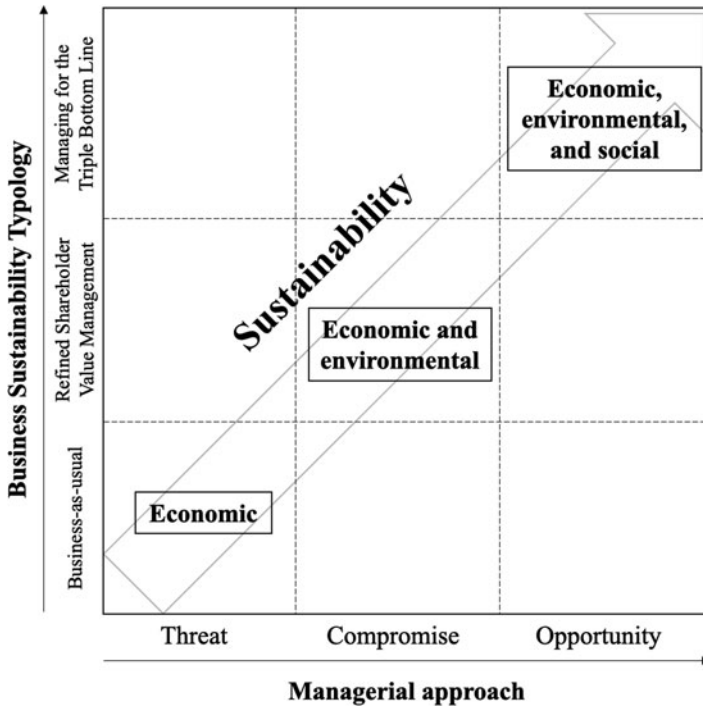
Business Sustainability Typology

Managing for the Triple Bottom Line

Refined Shareholder Value Management

Business-as-usual

Economic, environmental, and social

Sustainability

Economic and environmental

Economic

Threat

Compromise

Opportunity

Managerial approach